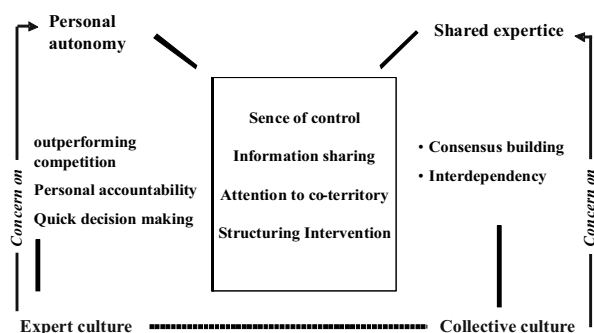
Personal autonomy

Shared expertice

Sence of control

Information sharing

Attention to co-territory

Structuring Intervention

outperforming competition

Personal accountability

Quick decision making

• Consensus building

• Interdependency

Concern on

Concern on

Expert culture

Collective culture